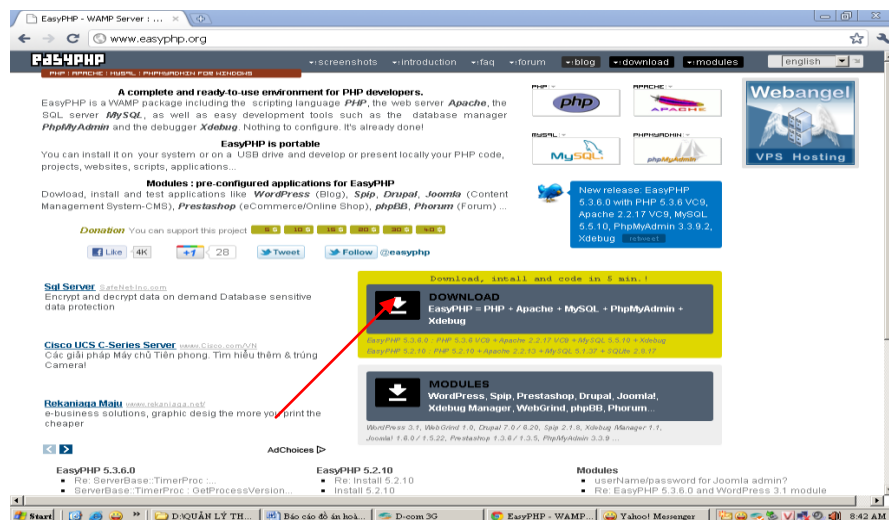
EasyPHP - WAMP Server : ...

www.easyphp.org

EASYPHP

PHP | APACHE | MYSQL | PHPMYADMIN FOR WINDOWS

screenshots introduction faq forum blog download modules english

A complete and ready-to-use environment for PHP developers.
EasyPHP is a WAMP package including the scripting language PHP, the web server Apache, the SQL server MySQL, as well as easy development tools such as the database manager PhpMyAdmin and the debugger Xdebug. Nothing to configure. It's already done!

EasyPHP is portable
You can install it on your system or on a USB drive and develop or present locally your PHP code, projects, websites, scripts, applications...

Modules : pre-configured applications for EasyPHP
Dowload, install and test applications like WordPress (Blog), Spip, Drupal, Joomla (Content Management System-CMS), Prestashop (eCommerce/Online Shop), phpBB, Phorum (Forum) ...

PHP APACHE MYSQL PHPMYADMIN

php APACHE MySQL phpMyAdmin

Webangel
VPS Hosting

New release: EasyPHP 5.3.6.0 with PHP 5.3.6 VC9, Apache 2.2.17 VC9, MySQL 5.5.10, PhpMyAdmin 3.3.9.2, Xdebug retweet

Donation You can support this project 5 10 15 20 30 40

Like 4K +1 28 Tweet Follow @easyphp

Sql Server SafeNet-Inc.com
Encrypt and decrypt data on demand Database sensitive data protection

Cisco UCS C-Series Server www.Cisco.com/VN
Các giải pháp Máy chủ Tiên phong. Tìm hiểu thêm & trúng Camera!

Rekaniaga Maju www.rekaniaga.net/
e-business solutions, graphic desig the more you print the cheaper

AdChoices

Download, intall and code in 5 min.!

DOWNLOAD
EasyPHP = PHP + Apache + MySQL + PhpMyAdmin + Xdebug

EasyPHP 5.3.6.0 : PHP 5.3.6 VC9 + Apache 2.2.17 VC9 + MySQL 5.5.10 + Xdebug
EasyPHP 5.2.10 : PHP 5.2.10 + Apache 2.2.13 + MySQL 5.1.37 + SQLite 2.8.17

MODULES
WordPress, Spip, Prestashop, Drupal, Joomla!, Xdebug Manager, WebGrind, phpBB, Phorum...

WordPress 3.1, WebGrind 1.0, Drupal 7.0 / 6.20, Spip 2.1.8, Xdebug Manager 1.1, Joomla! 1.6.0 / 1.5.22, Prestashop 1.3.6 / 1.3.5, PhpMyAdmin 3.3.9 ...

EasyPHP 5.3.6.0
Re: ServerBase::TimerProc :...
ServerBase::TimerProc : GetProcessVersion...

EasyPHP 5.2.10
Re: Install 5.2.10
Install 5.2.10

Modules
userName/password for Joomla admin?
Re: EasyPHP 5.3.6.0 and WordPress 3.1 module

Start | D:\QUẢN LÝ TH... | Báo cáo đồ án hoà... | D-com 3G | EasyPHP - WAMP... | Yahoo! Messenger | 8:42 AM